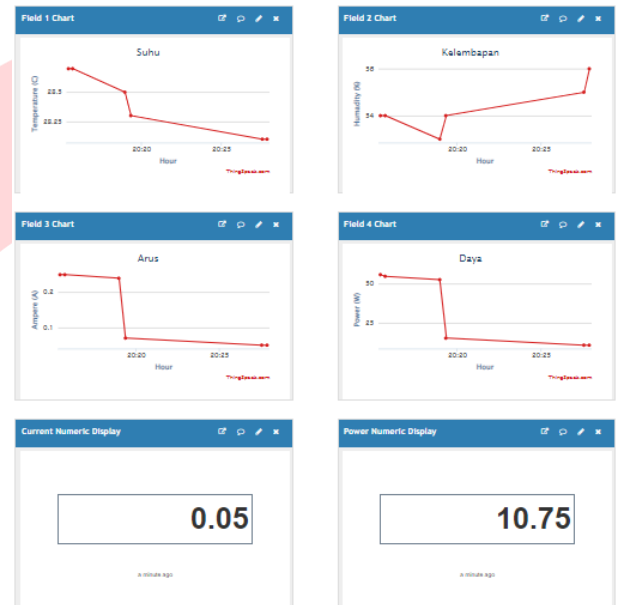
Field 1 Chart

Suhu

Temperature (C)

28.5

28.25

20:20

20:25

Hour

ThingSpeak.com

Field 2 Chart

Kelembapan

Humidity (%)

56

54

20:20

20:25

Hour

ThingSpeak.com

Field 3 Chart

Arus

Ampere (A)

0.2

0.1

20:20

20:25

Hour

ThingSpeak.com

Field 4 Chart

Daya

Power (W)

30

25

20:20

20:25

Hour

ThingSpeak.com

Current Numeric Display

0.05

a minute ago

Power Numeric Display

10.75

a minute ago